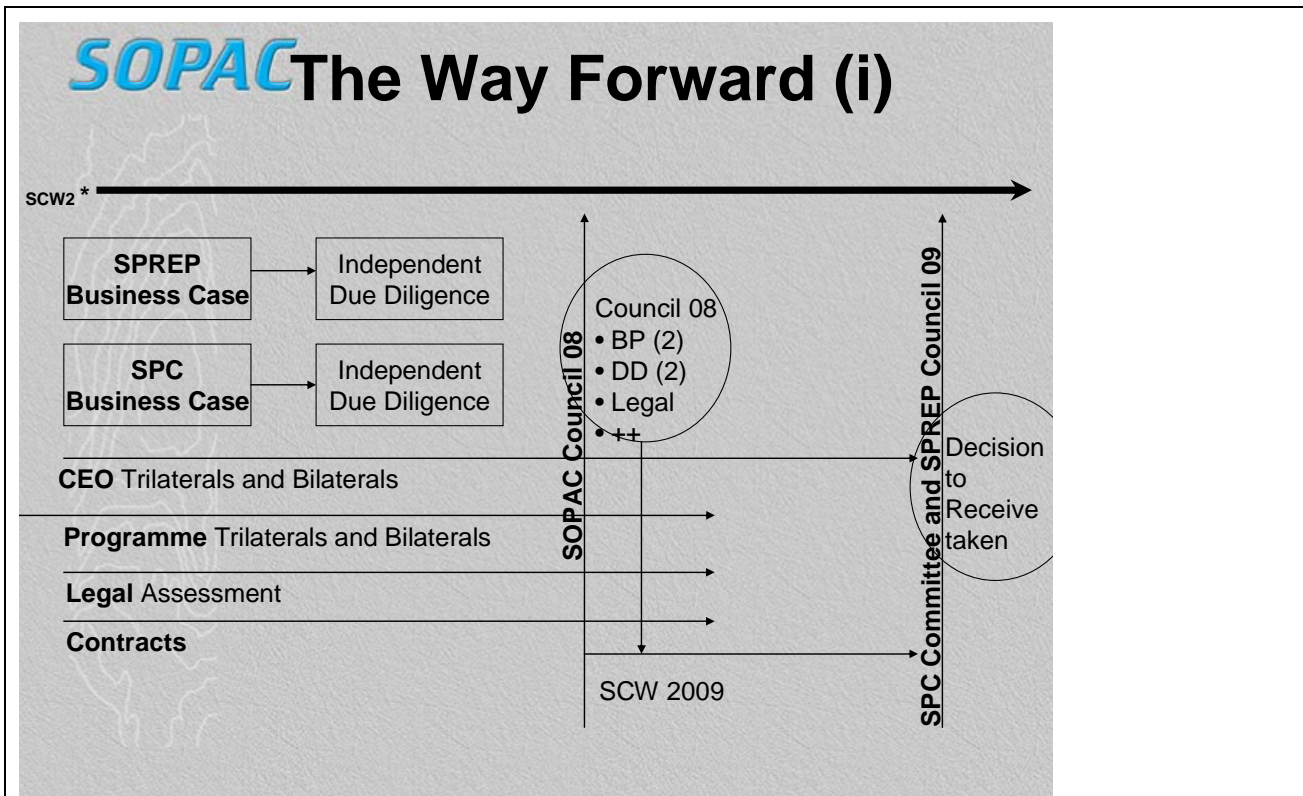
SOPAC The Way Forward (i)

SCW2 *

SPREP Business Case

Independent Due Diligence

SPC Business Case

Independent Due Diligence

SOPAC Council 08

Council 08
• BP (2)
• DD (2)
• Legal
• ++

SPC Committee and SPREP Council 09

Decision to Receive taken

CEO Trilaterals and Bilaterals

Programme Trilaterals and Bilaterals

Legal Assessment

Contracts

SCW 2009